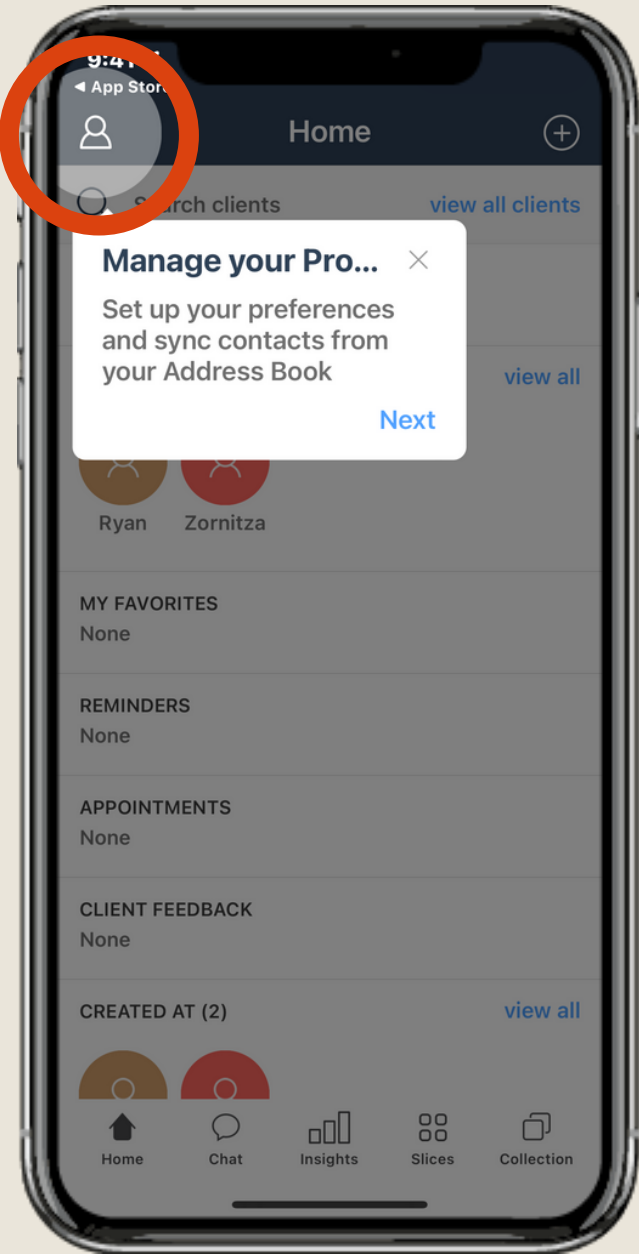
9:41
◀ App Store

Home

Search clients
view all clients

Manage your Pro...
Set up your preferences and sync contacts from your Address Book
Next

view all

Ryan
Zornitza

MY FAVORITES
None

REMINDERS
None

APPOINTMENTS
None

CLIENT FEEDBACK
None

CREATED AT (2)
view all

Home
Chat
Insights
Slices
Collection